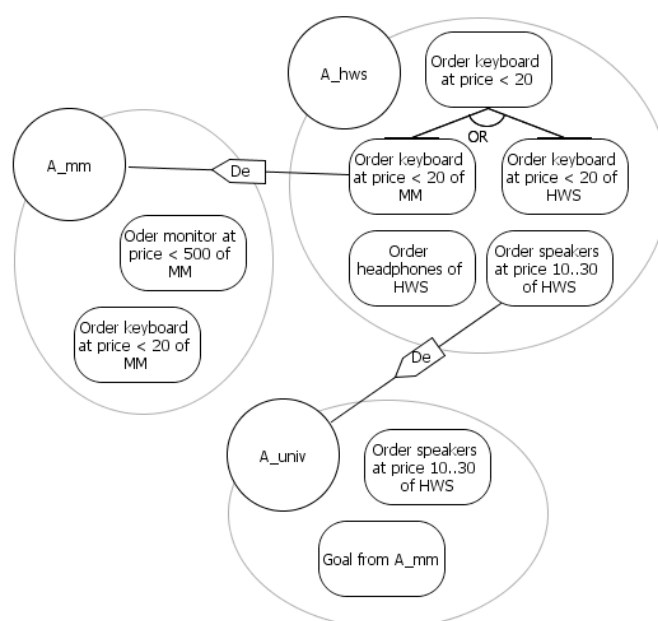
A_hws

Order keyboard at price < 20

OR

A_mm

De

Order keyboard at price < 20 of MM

Order keyboard at price < 20 of HWS

Order monitor at price < 500 of MM

Order headphones of HWS

Order speakers at price 10..30 of HWS

Order keyboard at price < 20 of MM

De

A_univ

Order speakers at price 10..30 of HWS

Goal from A_mm